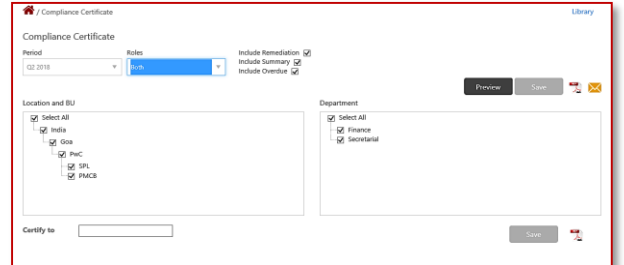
/ Compliance Certificate

Library

Compliance Certificate

Period
Q2 2018

Roles
Both

Include Remediation
Include Summary
Include Overdue

Preview
Save

Location and BU
Select All
India
Goa
PwC
SPL
PMCB

Department
Select All
Finance
Secretarial

Certify to

Save